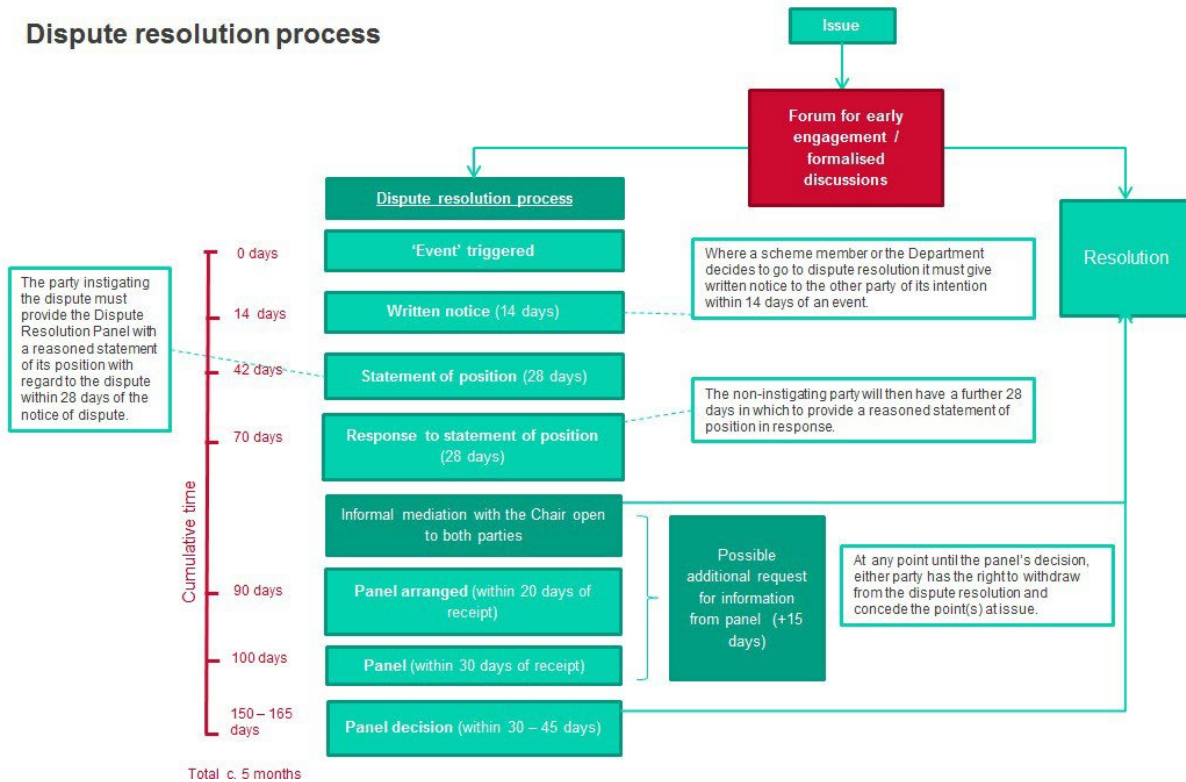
Dispute resolution process

Issue

Forum for early engagement / formalised discussions

Dispute resolution process

Resolution

0 days

'Event' triggered

Where a scheme member or the Department decides to go to dispute resolution it must give written notice to the other party of its intention within 14 days of an event.

The party instigating the dispute must provide the Dispute Resolution Panel with a reasoned statement of its position with regard to the dispute within 28 days of the notice of dispute.

14 days

Written notice (14 days)

42 days

Statement of position (28 days)

The non-instigating party will then have a further 28 days in which to provide a reasoned statement of position in response.

70 days

Response to statement of position (28 days)

Cumulative time

Informal mediation with the Chair open to both parties

Possible additional request for information from panel (+15 days)

At any point until the panel's decision, either party has the right to withdraw from the dispute resolution and concede the point(s) at issue.

90 days

Panel arranged (within 20 days of receipt)

100 days

Panel (within 30 days of receipt)

150 – 165 days

Panel decision (within 30 – 45 days)

Total c. 5 months